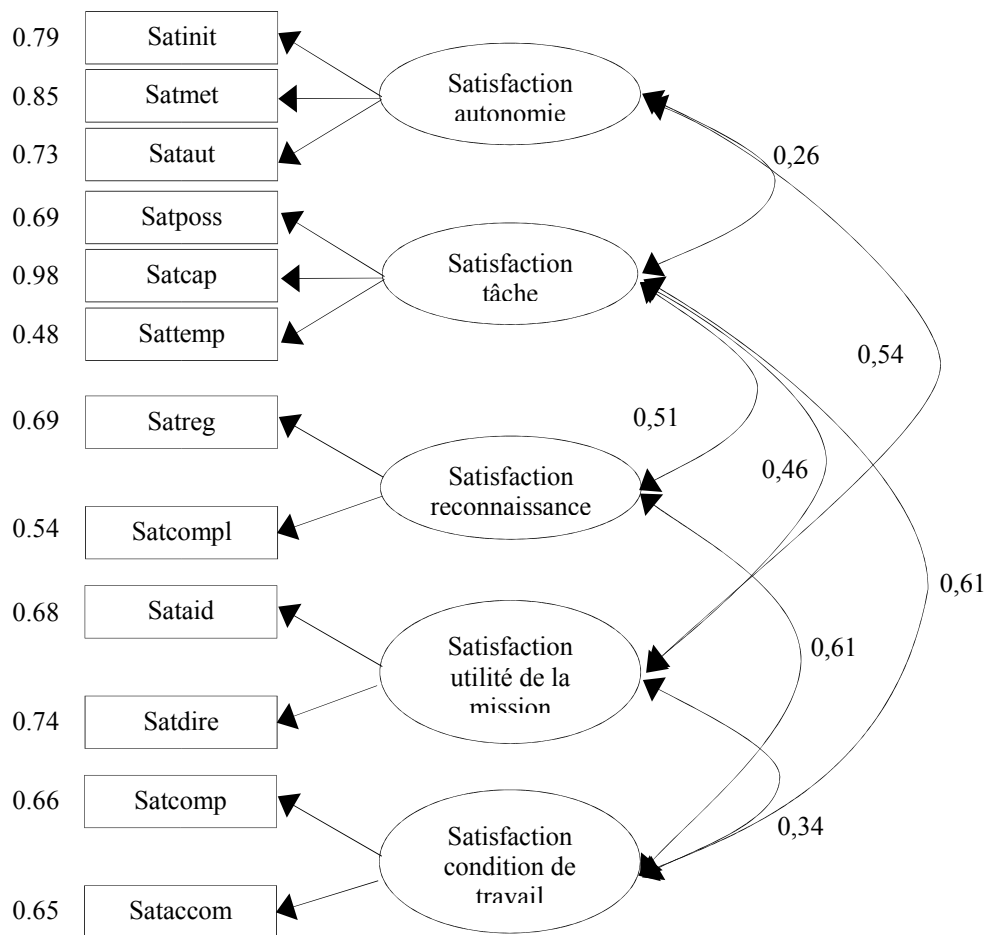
0.79 Satinit
0.85 Satmet
0.73 Sataut
0.69 Satposs
0.98 Satcap
0.48 Sattemp
0.69 Satreg
0.54 Satcompl
0.68 Sataid
0.74 Satdire
0.66 Satcomp
0.65 Sataccom

Satisfaction autonomie
Satisfaction tâche
Satisfaction reconnaissance
Satisfaction utilité de la mission
Satisfaction condition de travail

0,26
0,54
0,51
0,46
0,61
0,61
0,34